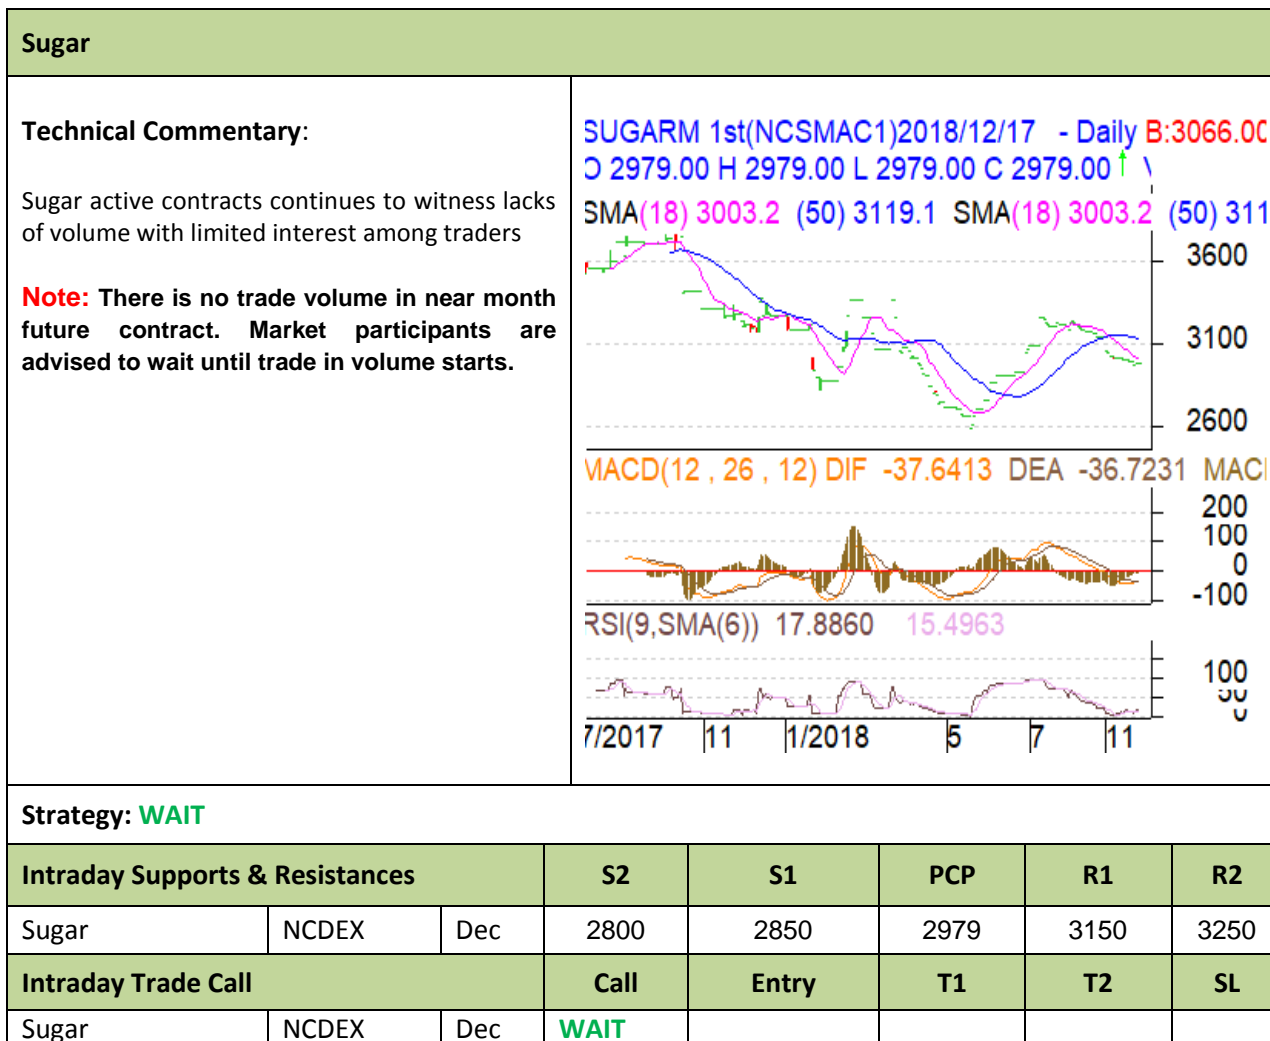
Sugar

Technical Commentary:

Sugar active contracts continues to witness lacks of volume with limited interest among traders

Note: There is no trade volume in near month future contract. Market participants are advised to wait until trade in volume starts.

SUGARM 1st(NCSMAC1)2018/12/17 - Daily B:3066.0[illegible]
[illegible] 2979.00 H 2979.00 L 2979.00 C 2979.00
SMA(18) 3003.2 (50) 3119.1 SMA(18) 3003.2 (50) 311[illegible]
3600
3100
2600
MACD(12 , 26 , 12) DIF -37.6413 DEA -36.7231 MAC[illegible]
200
100
0
-100
RSI(9,SMA(6)) 17.8860 15.4963
100
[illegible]
7/2017 11 1/2018 5 7 11

Strategy: WAIT

| Intraday Supports & Resistances | | | S2 | S1 | PCP | R1 | R2 |
|---|---|---|---|---|---|---|---|
| Sugar | NCDEX | Dec | 2800 | 2850 | 2979 | 3150 | 3250 |
| Intraday Trade Call | | | Call | Entry | T1 | T2 | SL |
| Sugar | NCDEX | Dec | WAIT | | | | |